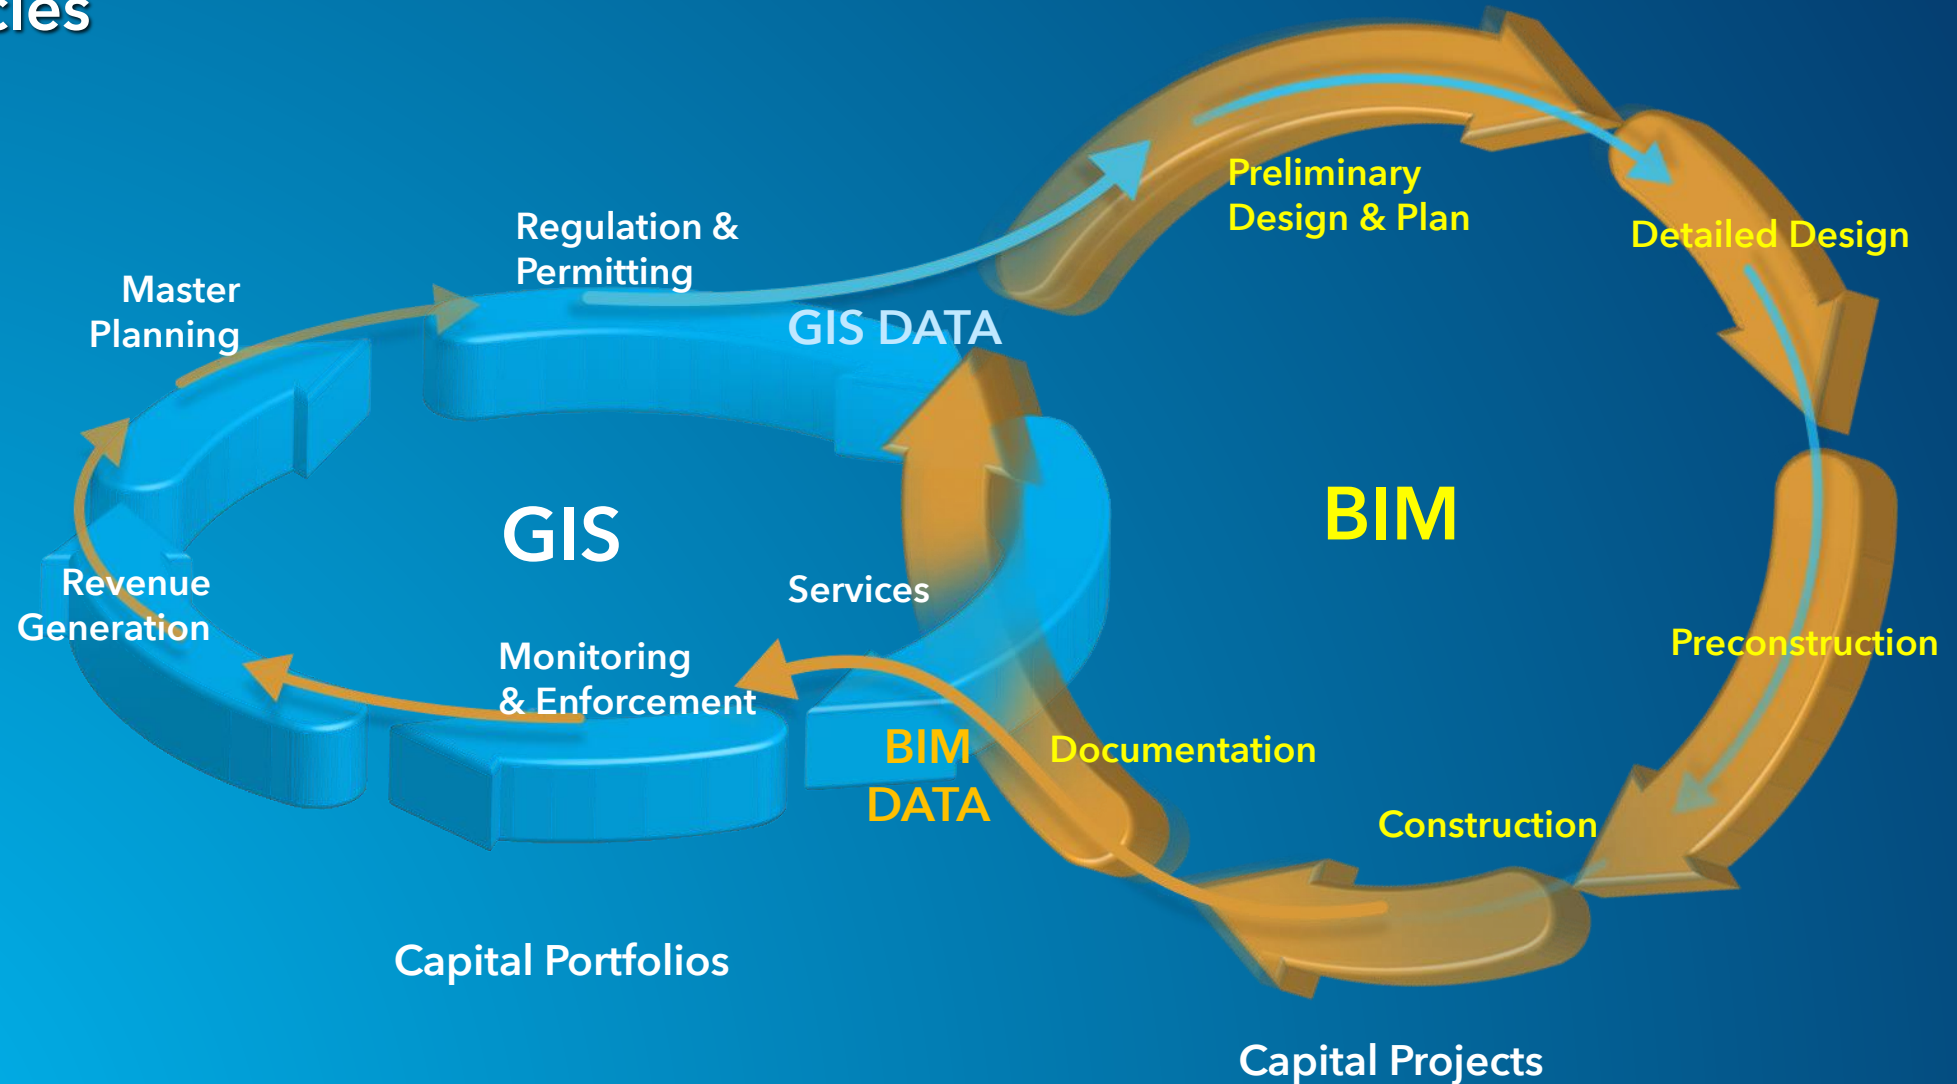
cles

Regulation & Permitting

Master Planning

GIS DATA

Preliminary Design & Plan

Detailed Design

GIS

BIM

Revenue Generation

Services

Monitoring & Enforcement

Preconstruction

BIM DATA

Documentation

Construction

Capital Portfolios

Capital Projects